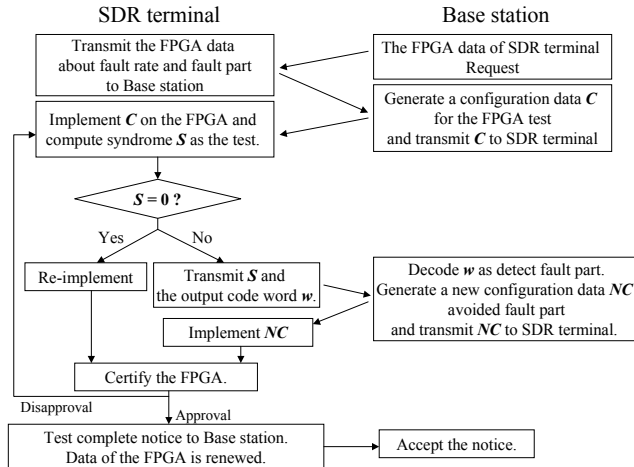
SDR terminal

Base station

Transmit the FPGA data about fault rate and fault part to Base station

The FPGA data of SDR terminal Request

Implement $\boldsymbol{C}$ on the FPGA and compute syndrome $\boldsymbol{S}$ as the test.

Generate a configuration data $\boldsymbol{C}$ for the FPGA test and transmit $\boldsymbol{C}$ to SDR terminal

$\boldsymbol{S} = \mathbf{0}$ ?

Yes

No

Re-implement

Transmit $\boldsymbol{S}$ and the output code word $\boldsymbol{w}$.

Decode $\boldsymbol{w}$ as detect fault part. Generate a new configuration data $\boldsymbol{NC}$ avoided fault part and transmit $\boldsymbol{NC}$ to SDR terminal.

Implement $\boldsymbol{NC}$

Certify the FPGA.

Disapproval

Approval

Test complete notice to Base station. Data of the FPGA is renewed.

Accept the notice.